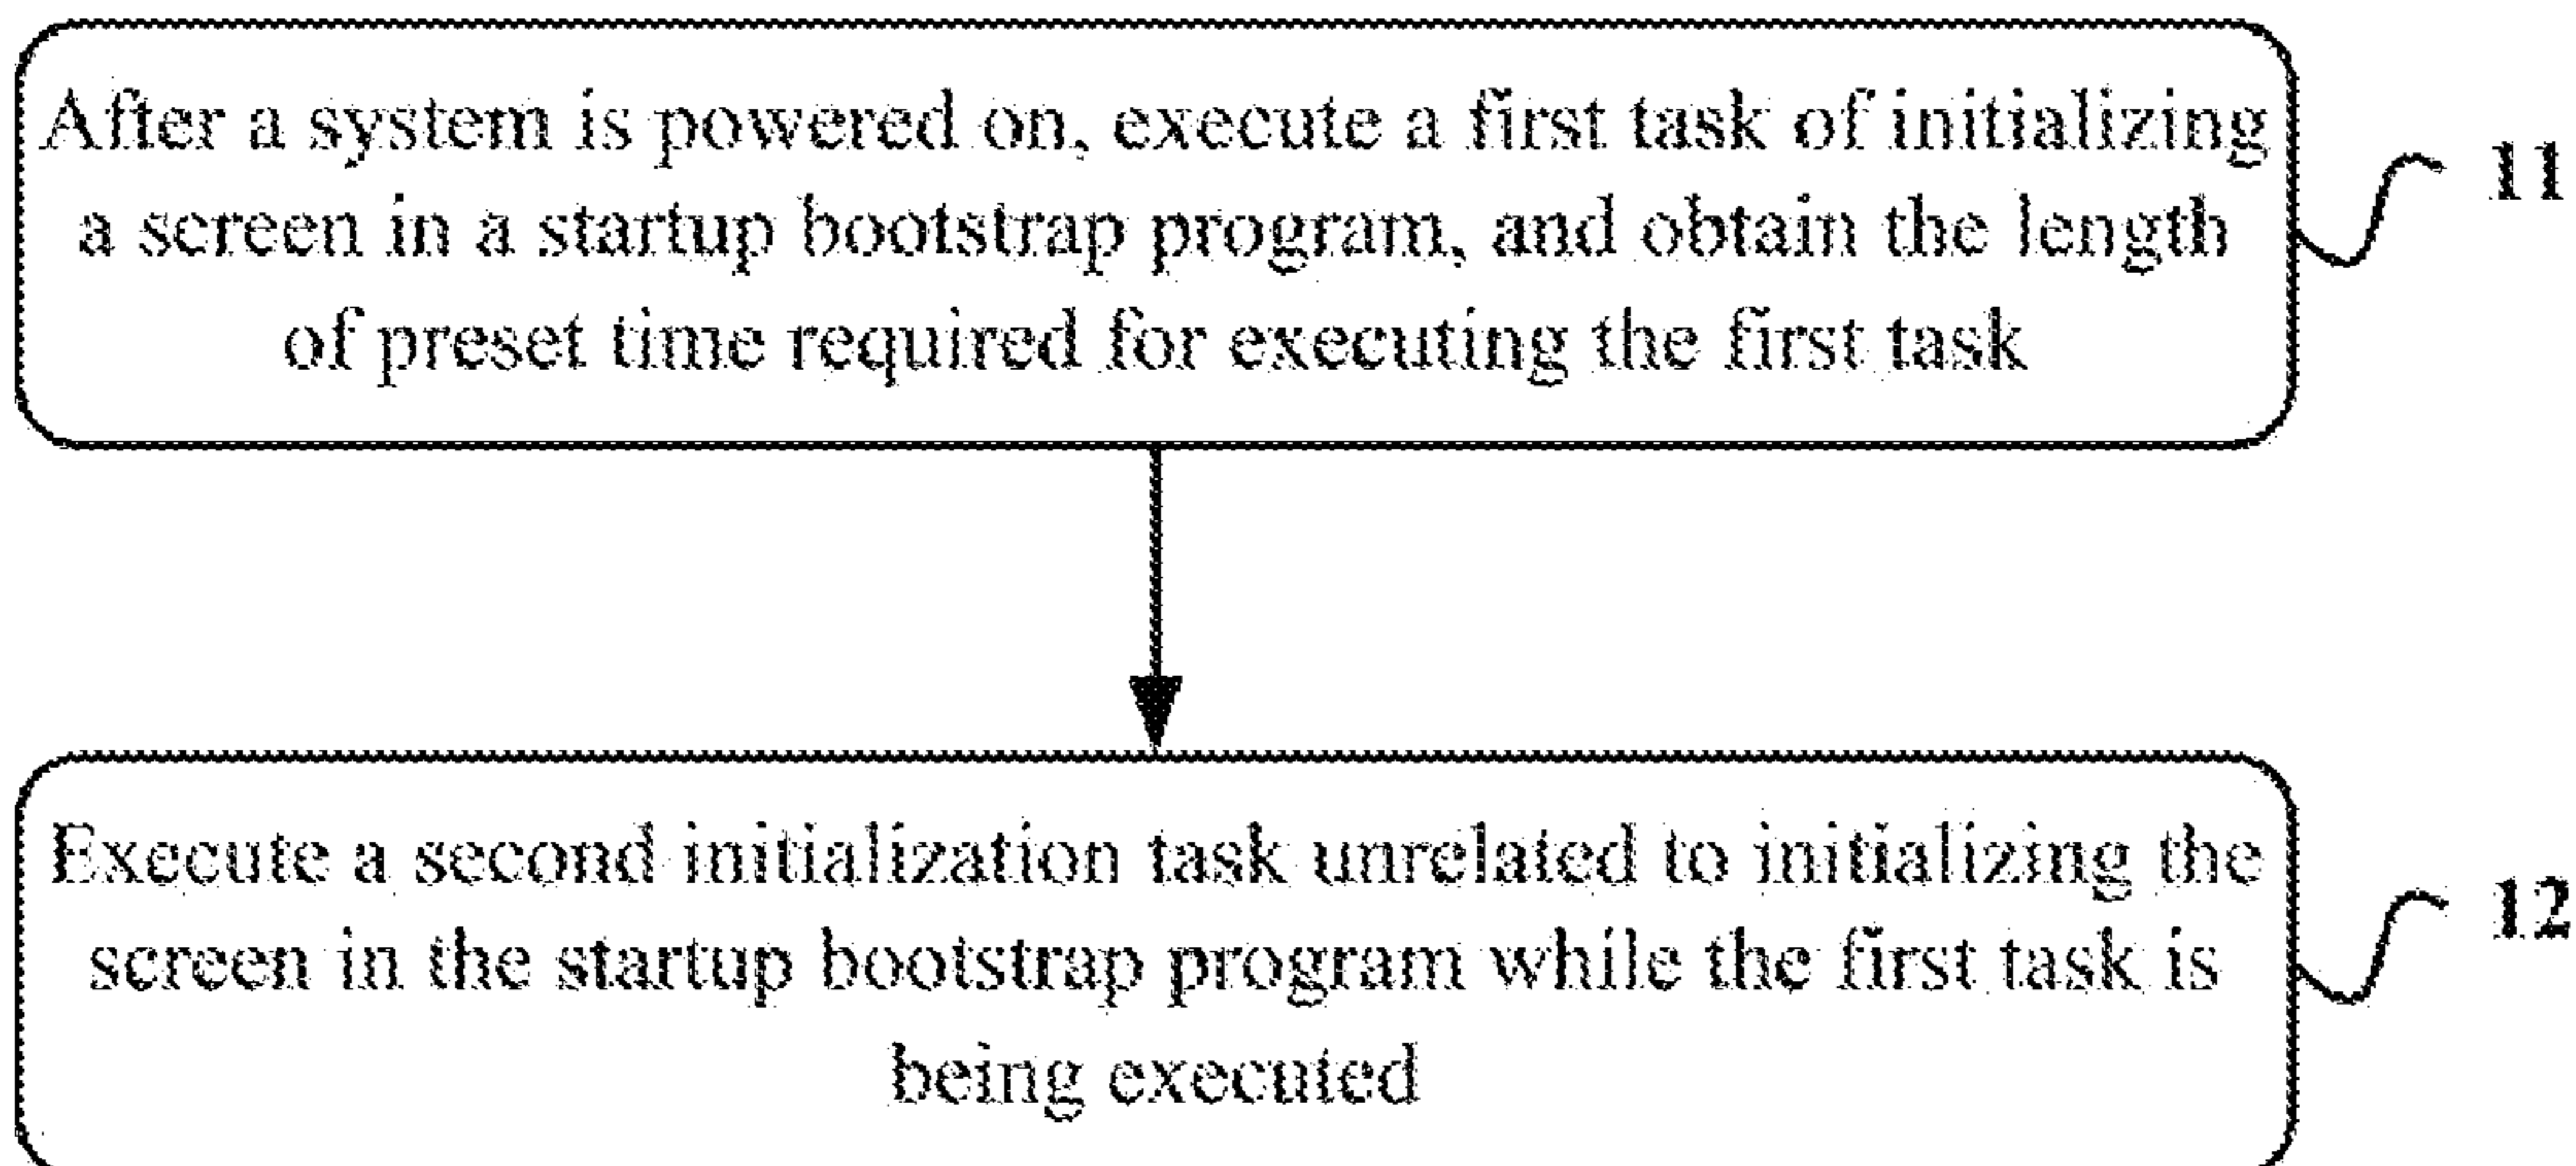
After a system is powered on, execute a first task of initializing a screen in a startup bootstrap program, and obtain the length of preset time required for executing the first task

11

Execute a second initialization task unrelated to initializing the screen in the startup bootstrap program while the first task is being executed

12